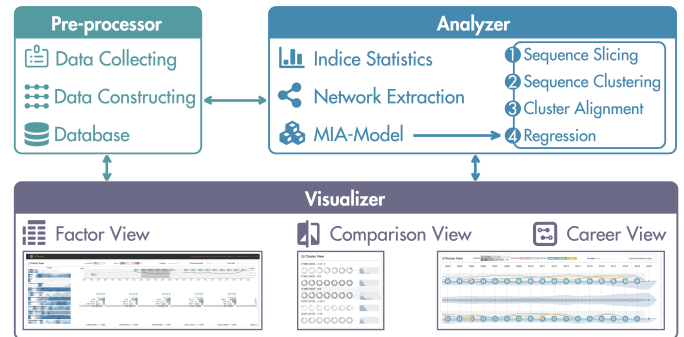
Pre-processor

Data Collecting

Data Constructing

Database

Analyzer

Indice Statistics

Network Extraction

MIA-Model

1 Sequence Slicing

2 Sequence Clustering

3 Cluster Alignment

4 Regression

Visualizer

Factor View

Comparison View

Career View